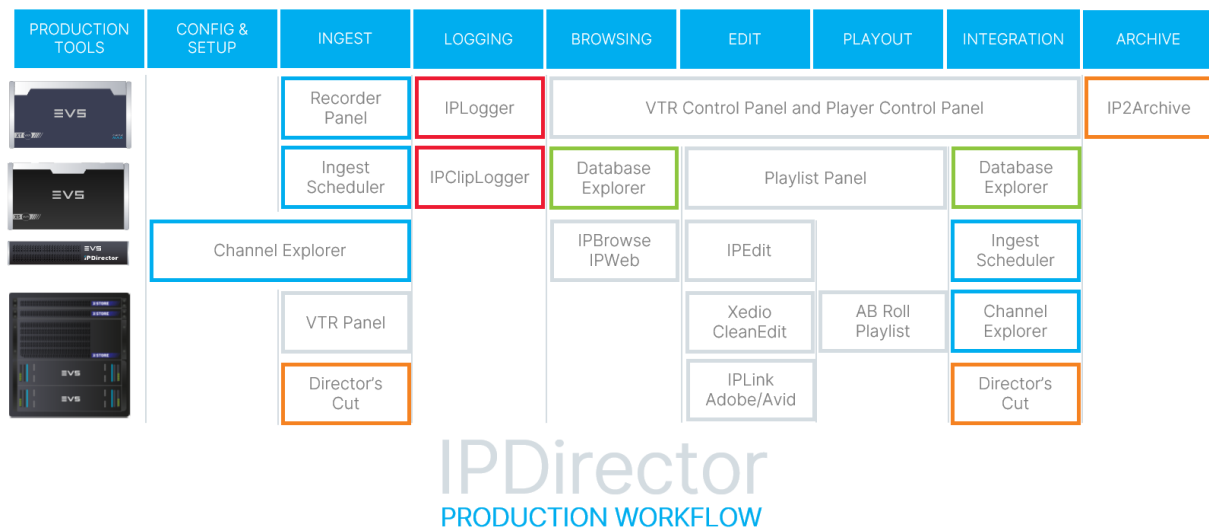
| PRODUCTION TOOLS | CONFIG & SETUP | INGEST | LOGGING | BROWSING | EDIT | PLAYOUT | INTEGRATION | ARCHIVE |
|---|---|---|---|---|---|---|---|---|
| EVS | | Recorder Panel | IPLogger | VTR Control Panel and Player Control Panel | | | | IP2Archive |
| EVS | | Ingest Scheduler | IPClipLogger | Database Explorer | Playlist Panel | | Database Explorer | |
| EVS IPDirector | Channel Explorer | | | IPBrowse IPWeb | IPEdit | | Ingest Scheduler | |
| XSTORE XSTORE XSTORE EVS EVS | | VTR Panel | | | Xedio CleanEdit | AB Roll Playlist | Channel Explorer | |
| | | Director's Cut | | | IPLink Adobe/Avid | | Director's Cut | |

IPDirector
PRODUCTION WORKFLOW